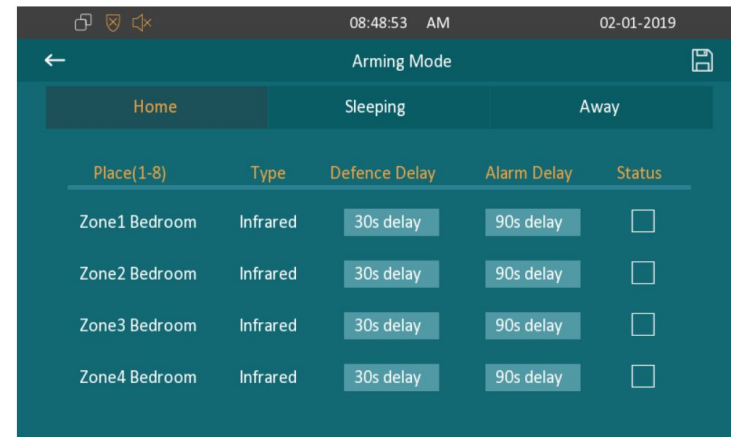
08:48:53 AM 02-01-2019

←

Arming Mode

Home | Sleeping | Away

| Place(1-8) | Type | Defence Delay | Alarm Delay | Status |
|---|---|---|---|---|
| Zone1 Bedroom | Infrared | 30s delay | 90s delay | |
| Zone2 Bedroom | Infrared | 30s delay | 90s delay | |
| Zone3 Bedroom | Infrared | 30s delay | 90s delay | |
| Zone4 Bedroom | Infrared | 30s delay | 90s delay | |